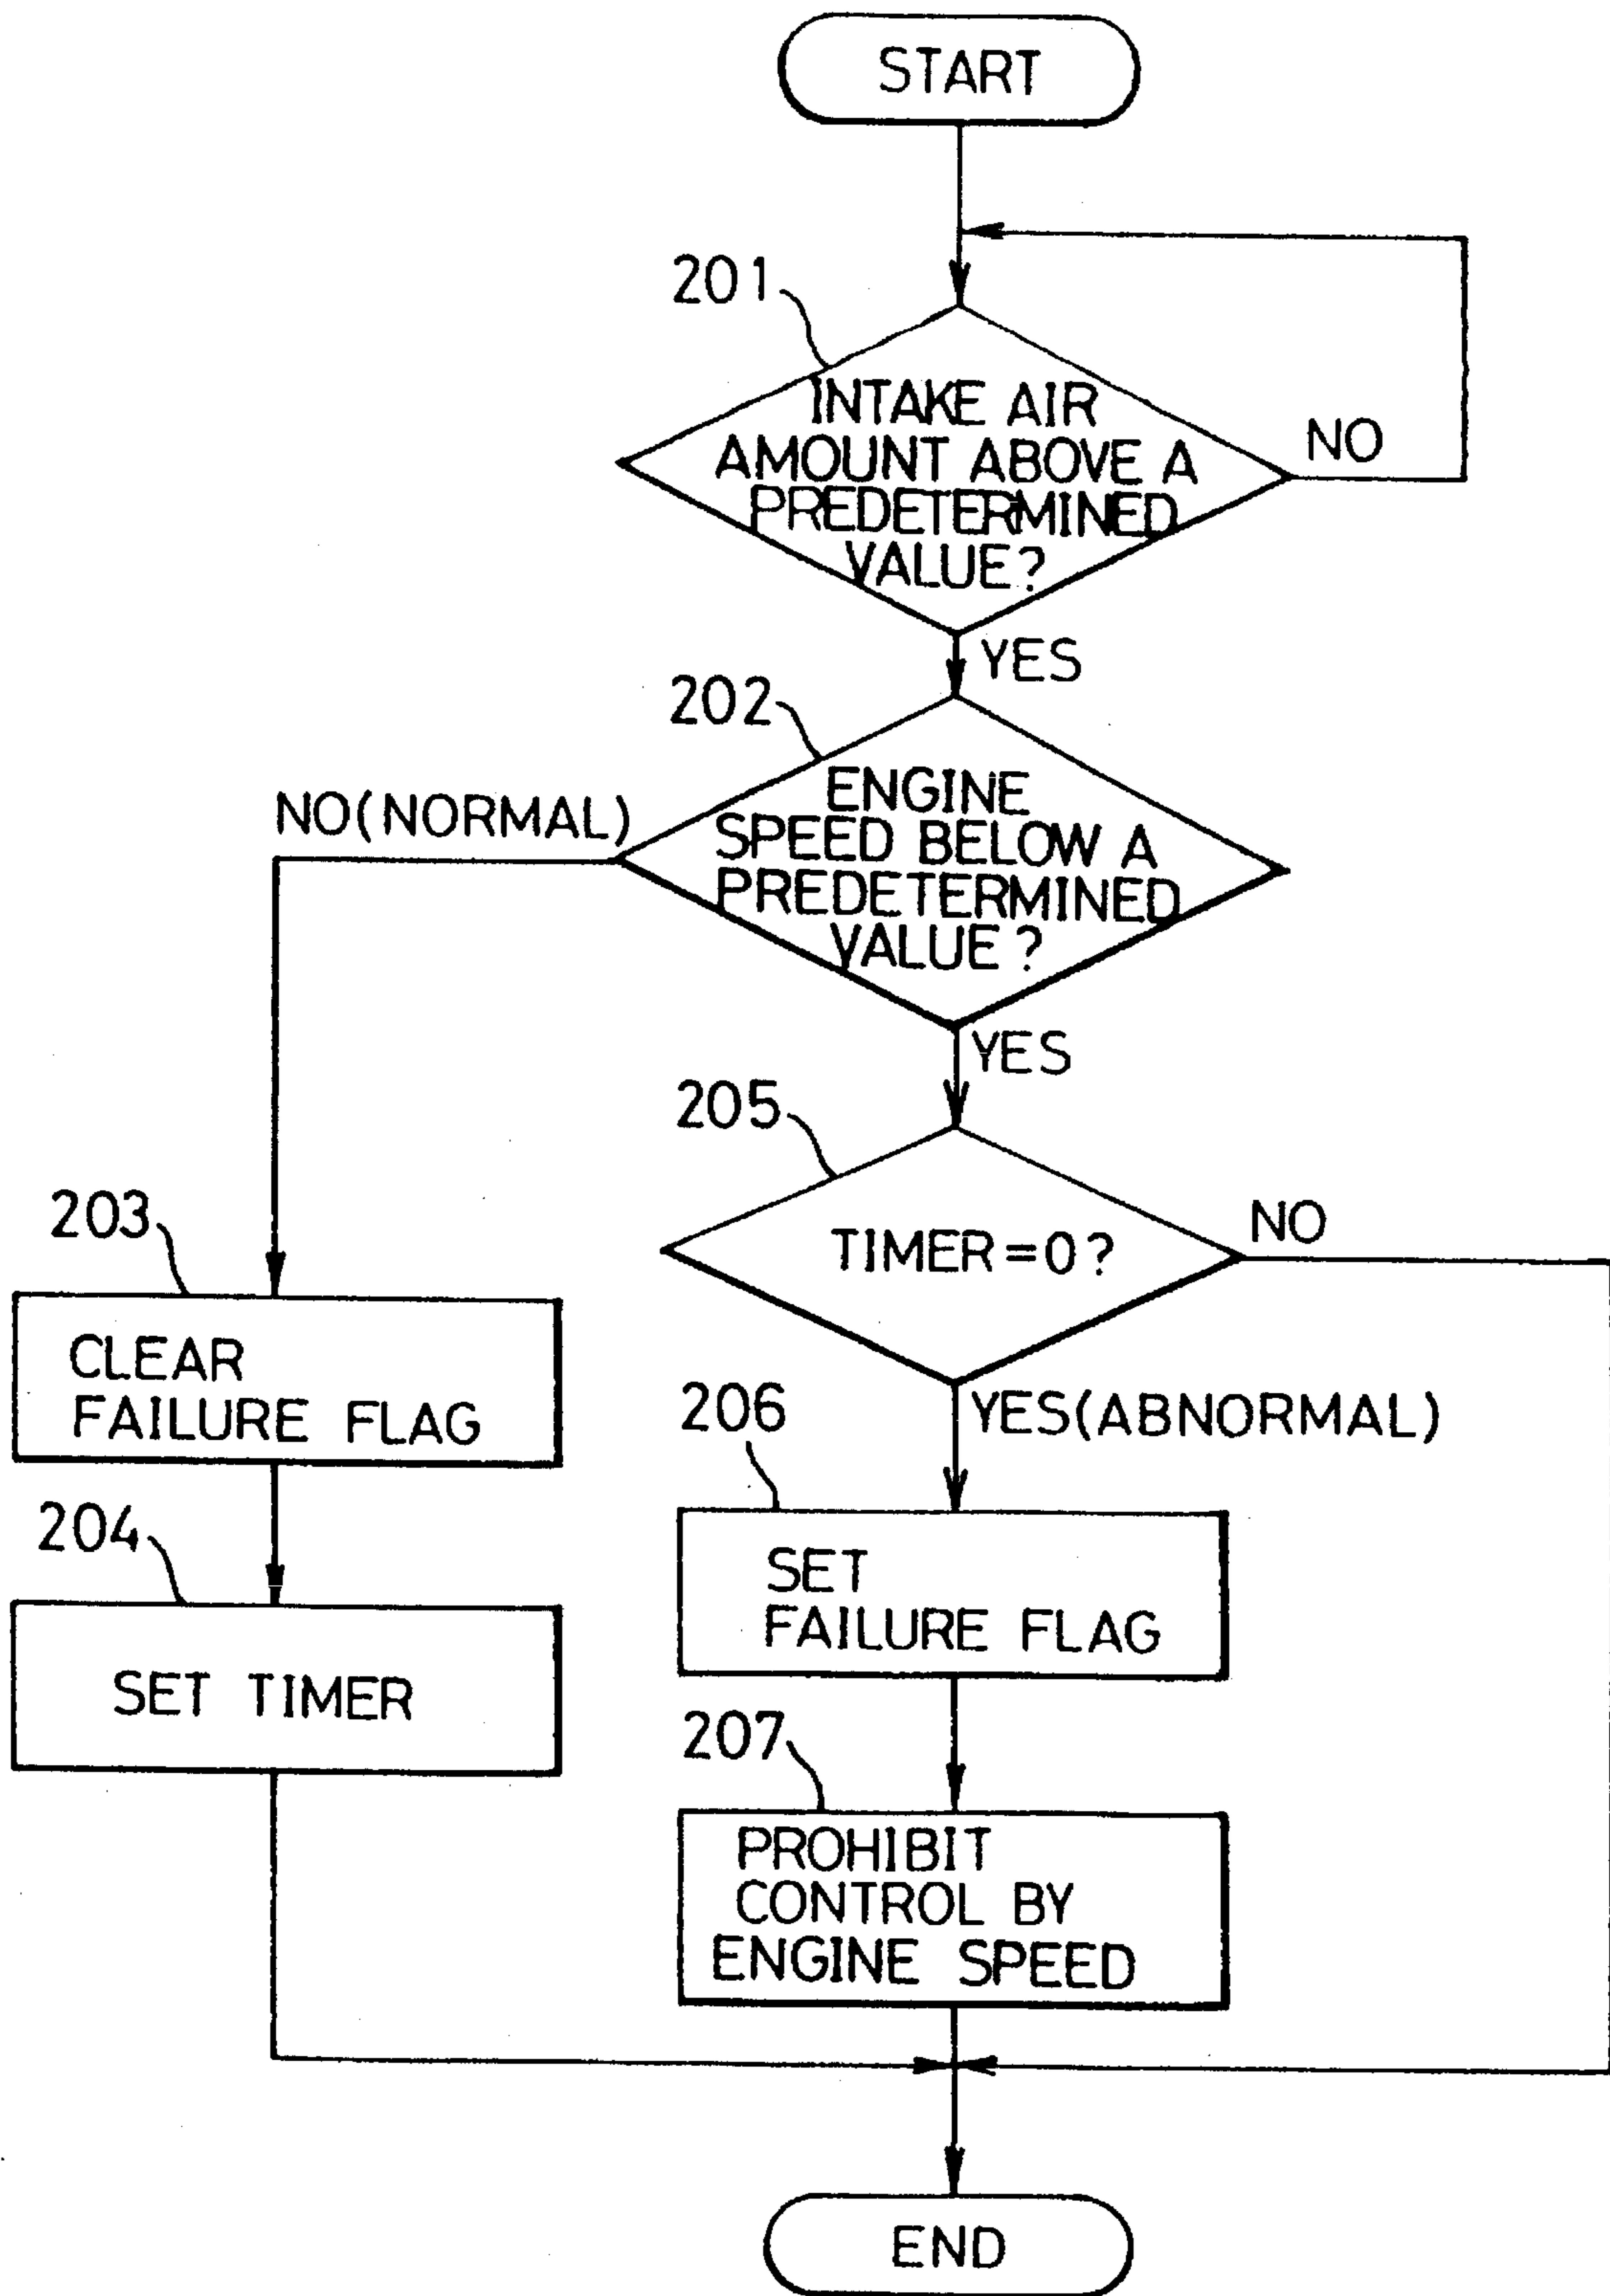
START

201

INTAKE AIR AMOUNT ABOVE A PREDETERMINED VALUE?

NO

YES

202

ENGINE SPEED BELOW A PREDETERMINED VALUE?

NO(NORMAL)

YES

205

TIMER=0?

NO

203

CLEAR FAILURE FLAG

204

SET TIMER

YES(ABNORMAL)

206

SET FAILURE FLAG

207

PROHIBIT CONTROL BY ENGINE SPEED

END